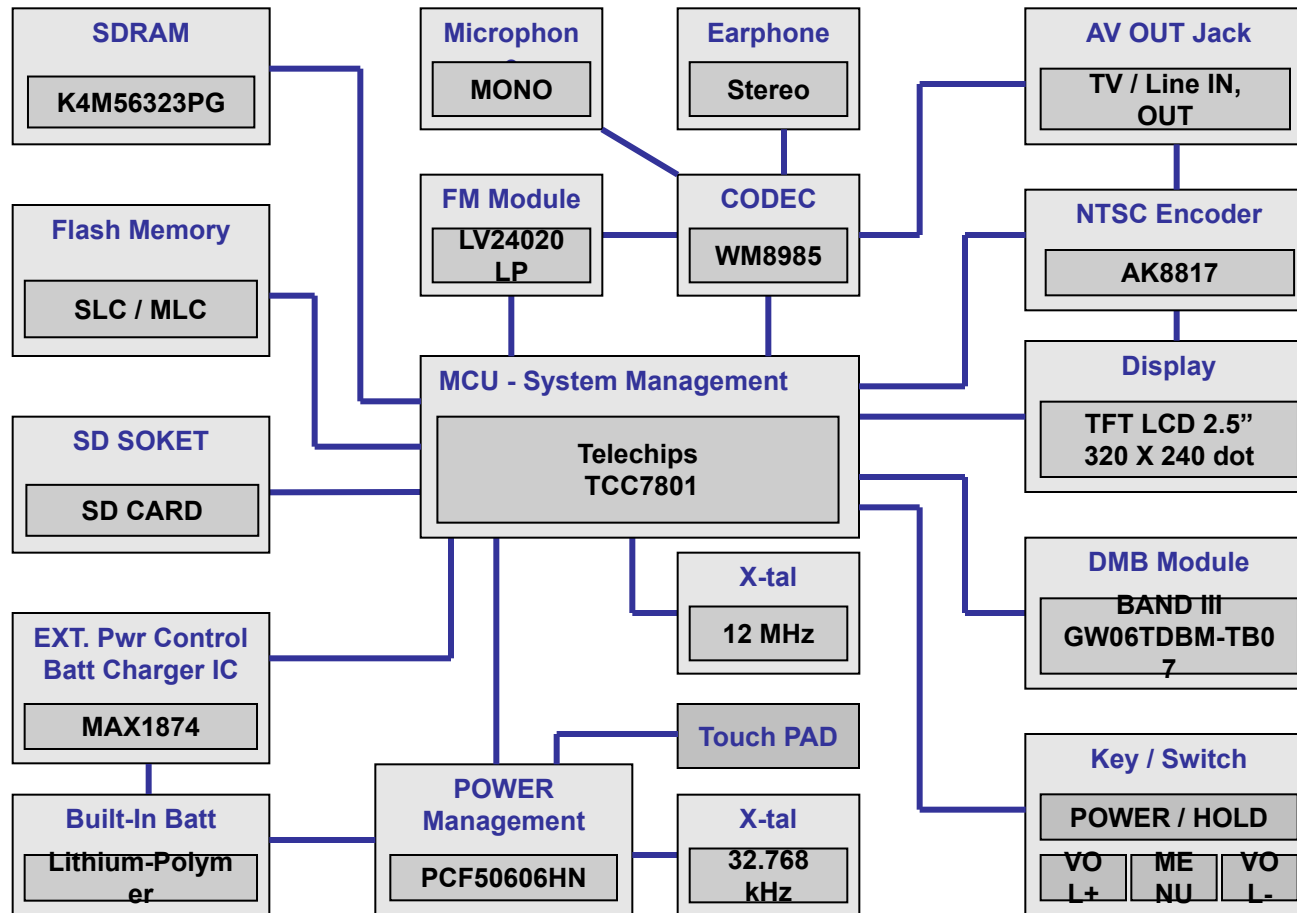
SDRAM
K4M56323PG

Microphone
MONO

Earphone
Stereo

AV OUT Jack
TV / Line IN, OUT

Flash Memory
SLC / MLC

FM Module
LV24020 LP

CODEC
WM8985

NTSC Encoder
AK8817

MCU - System Management
Telechips TCC7801

Display
TFT LCD 2.5" 320 X 240 dot

SD SOKET
SD CARD

X-tal
12 MHz

DMB Module
BAND III GW06TDBM-TB07

EXT. Pwr Control Batt Charger IC
MAX1874

Touch PAD

Key / Switch
POWER / HOLD
VOL+
MENU
VOL-

Built-In Batt
Lithium-Polymer

POWER Management
PCF50606HN

X-tal
32.768 kHz